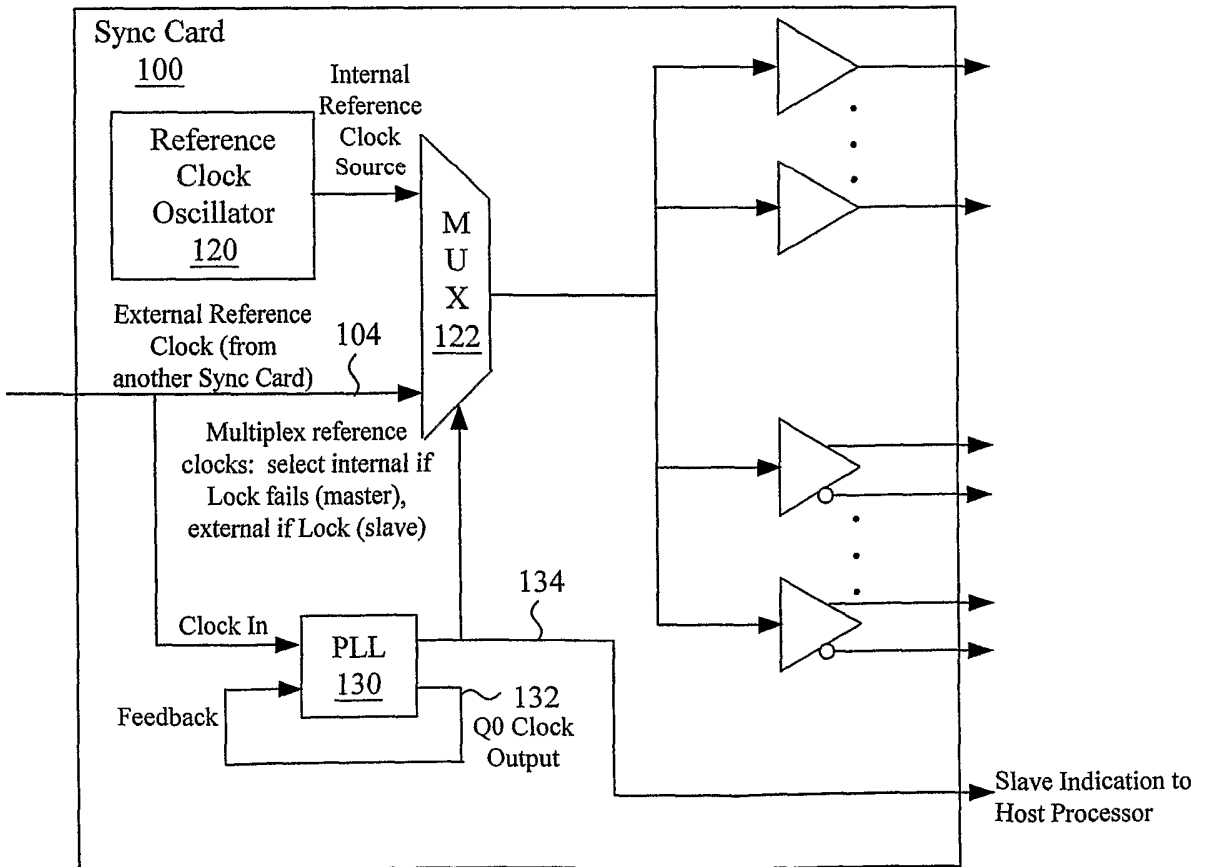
Sync Card
100

Internal Reference Clock Source

Reference Clock Oscillator
120

M
U
X
122

External Reference Clock (from another Sync Card)

104

Multiplex reference clocks: select internal if Lock fails (master), external if Lock (slave)

134

Clock In

PLL
130

132
Q0 Clock Output

Feedback

Slave Indication to Host Processor